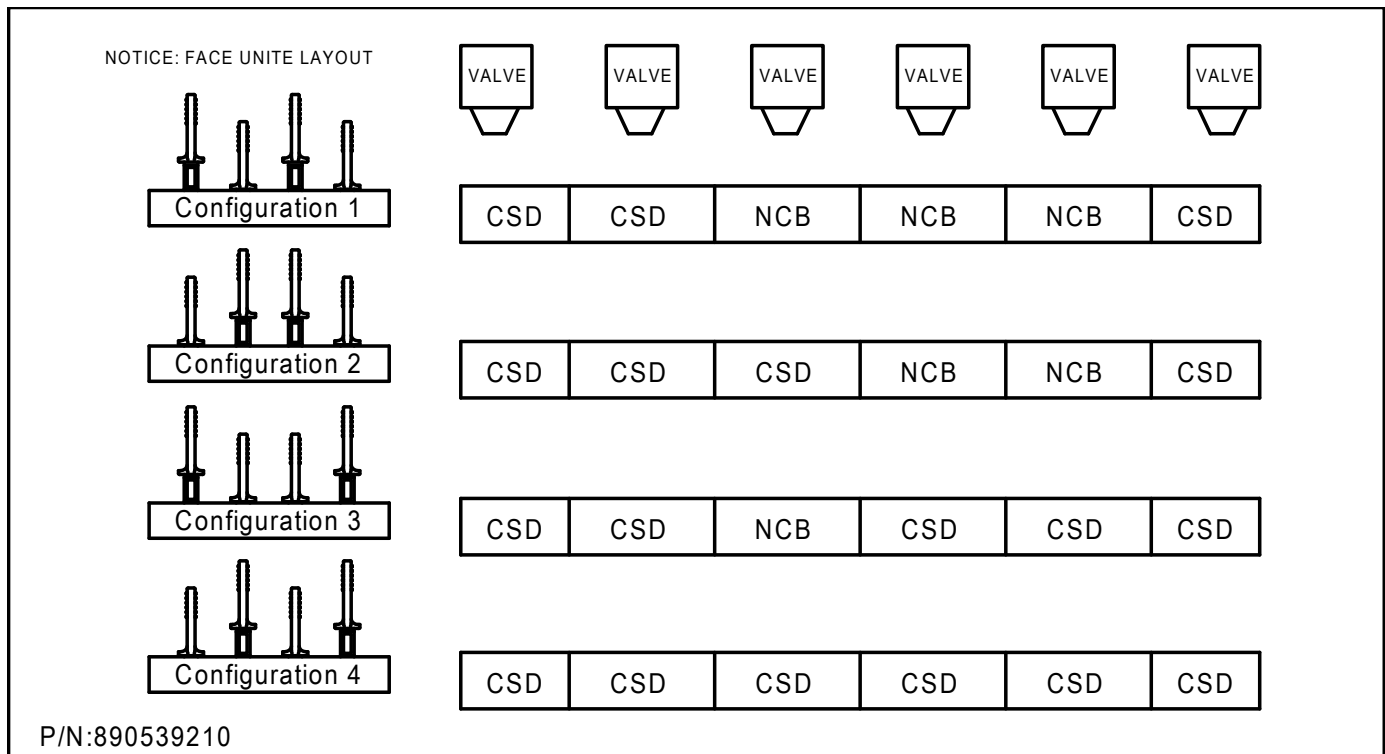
NOTICE: FACE UNITE LAYOUT

VALVE VALVE VALVE VALVE VALVE VALVE

Configuration 1

| CSD | CSD | NCB | NCB | NCB | CSD |
|---|---|---|---|---|---|

Configuration 2

| CSD | CSD | CSD | NCB | NCB | CSD |
|---|---|---|---|---|---|

Configuration 3

| CSD | CSD | NCB | CSD | CSD | CSD |
|---|---|---|---|---|---|

Configuration 4

| CSD | CSD | CSD | CSD | CSD | CSD |
|---|---|---|---|---|---|

P/N:890539210